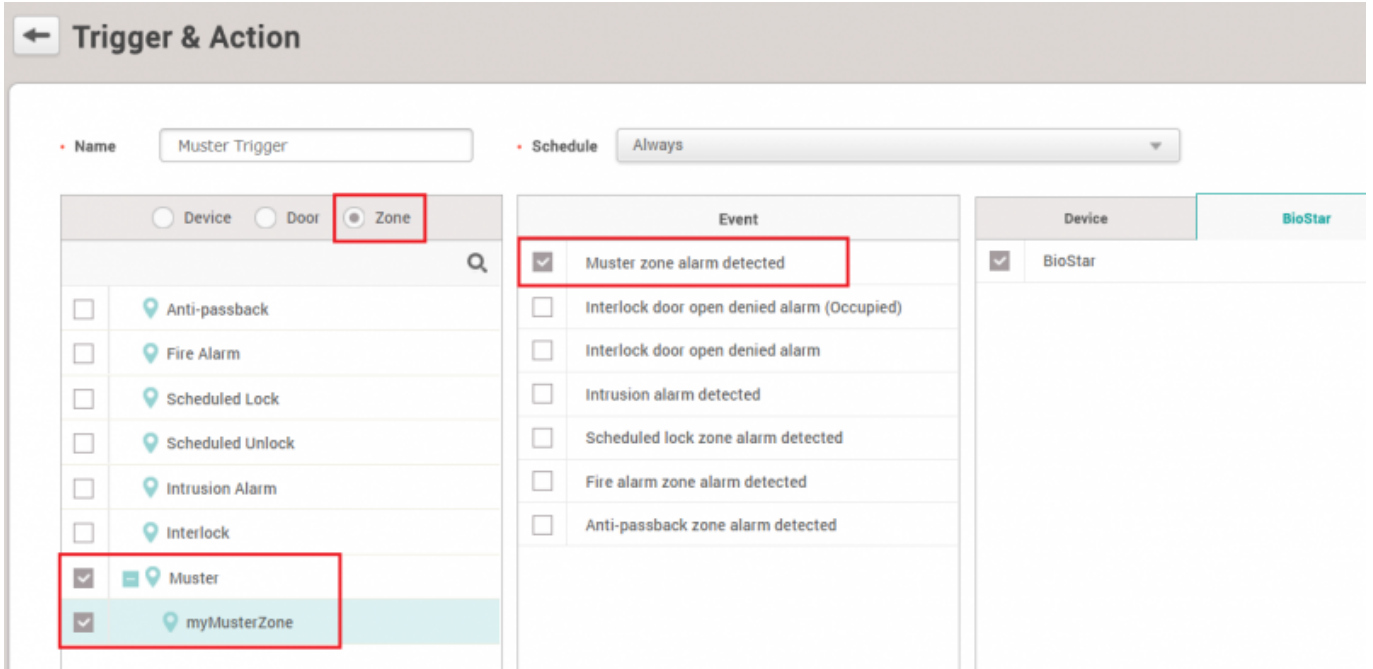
Trigger & Action

• Name Muster Trigger

• Schedule Always

Device Door Zone

Anti-passback
Fire Alarm
Scheduled Lock
Scheduled Unlock
Intrusion Alarm
Interlock
Muster
myMusterZone

Event

Muster zone alarm detected
Interlock door open denied alarm (Occupied)
Interlock door open denied alarm
Intrusion alarm detected
Scheduled lock zone alarm detected
Fire alarm zone alarm detected
Anti-passback zone alarm detected

Device BioStar

BioStar